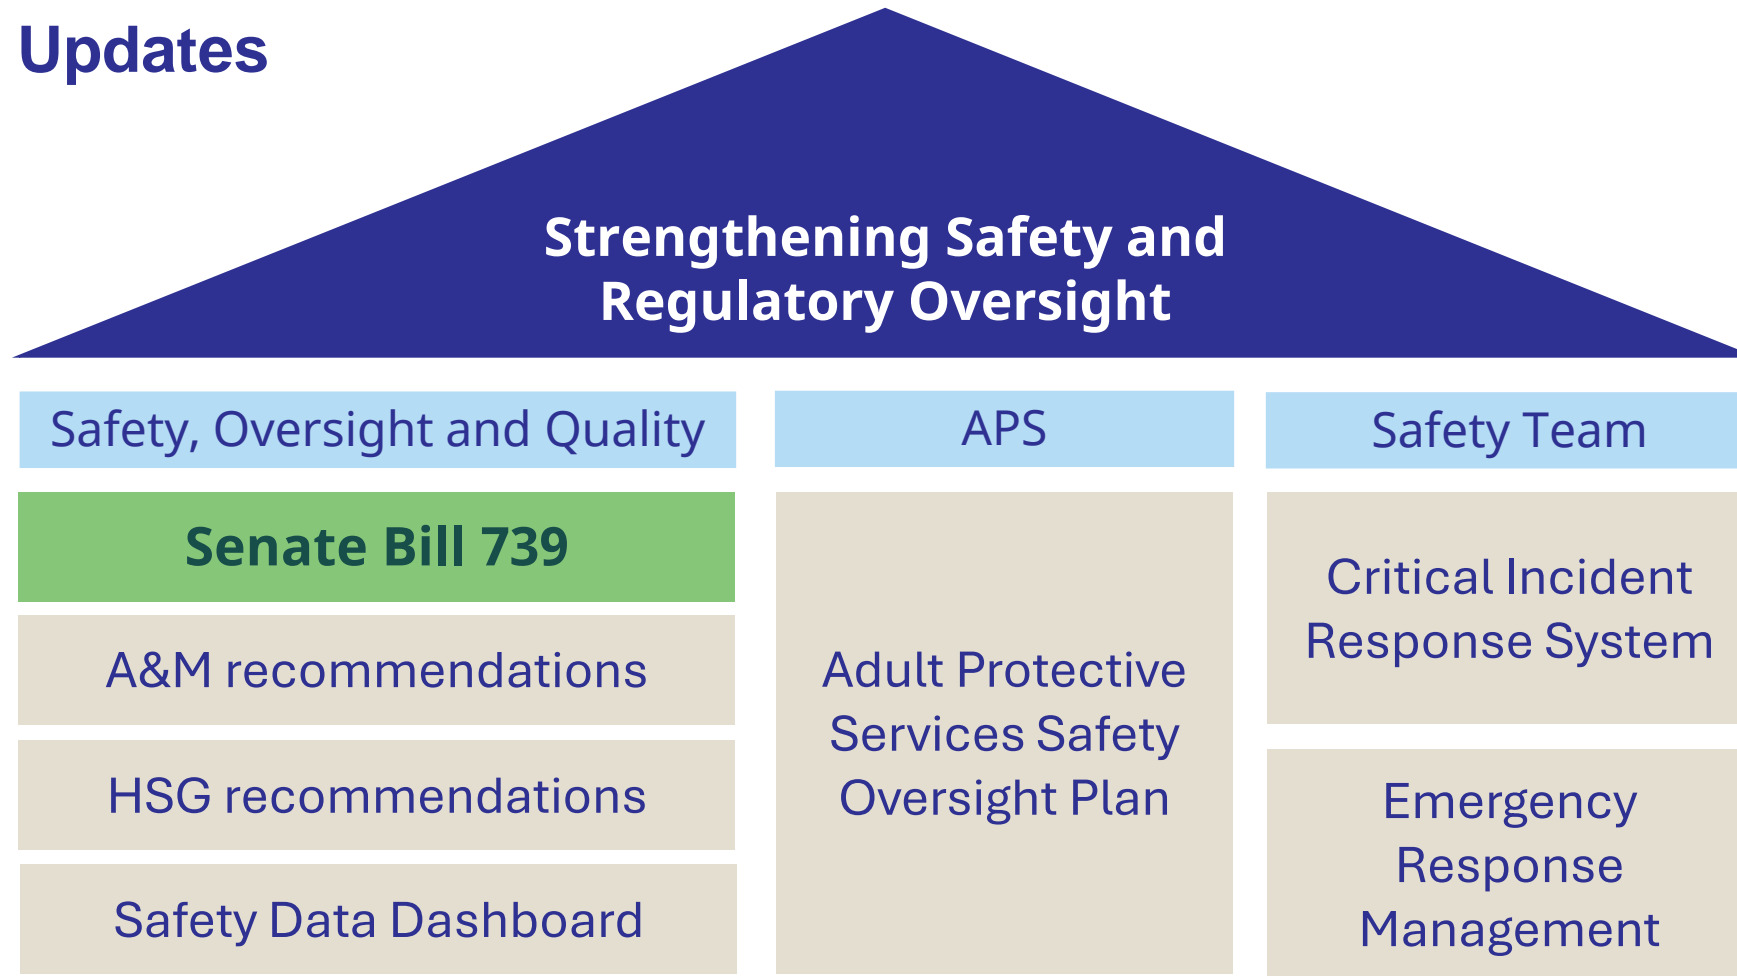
Updates

Strengthening Safety and Regulatory Oversight

Safety, Oversight and Quality

Senate Bill 739

A&M recommendations

HSG recommendations

Safety Data Dashboard

APS

Adult Protective Services Safety Oversight Plan

Safety Team

Critical Incident Response System

Emergency Response Management